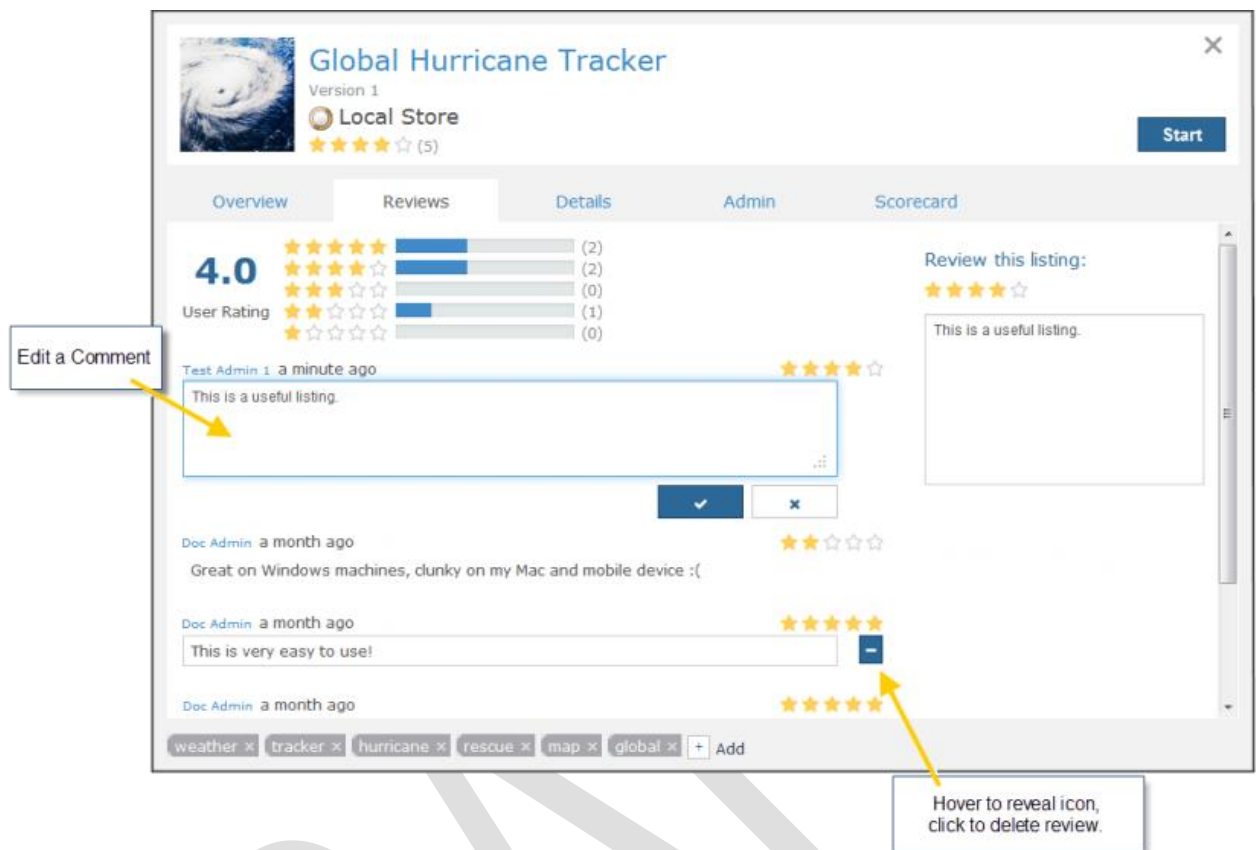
Global Hurricane Tracker
Version 1
Local Store
(5)

×

Start

Overview Reviews Details Admin Scorecard

4.0
User Rating

(2)
(2)
(0)
(1)
(0)

Review this listing:

This is a useful listing.

Edit a Comment

Test Admin 1 a minute ago

This is a useful listing.

✔ ×

Doc Admin a month ago

Great on Windows machines, clunky on my Mac and mobile device :(

Doc Admin a month ago

This is very easy to use!

Doc Admin a month ago

weather × tracker × hurricane × rescue × map × global × + Add

Hover to reveal icon, click to delete review.